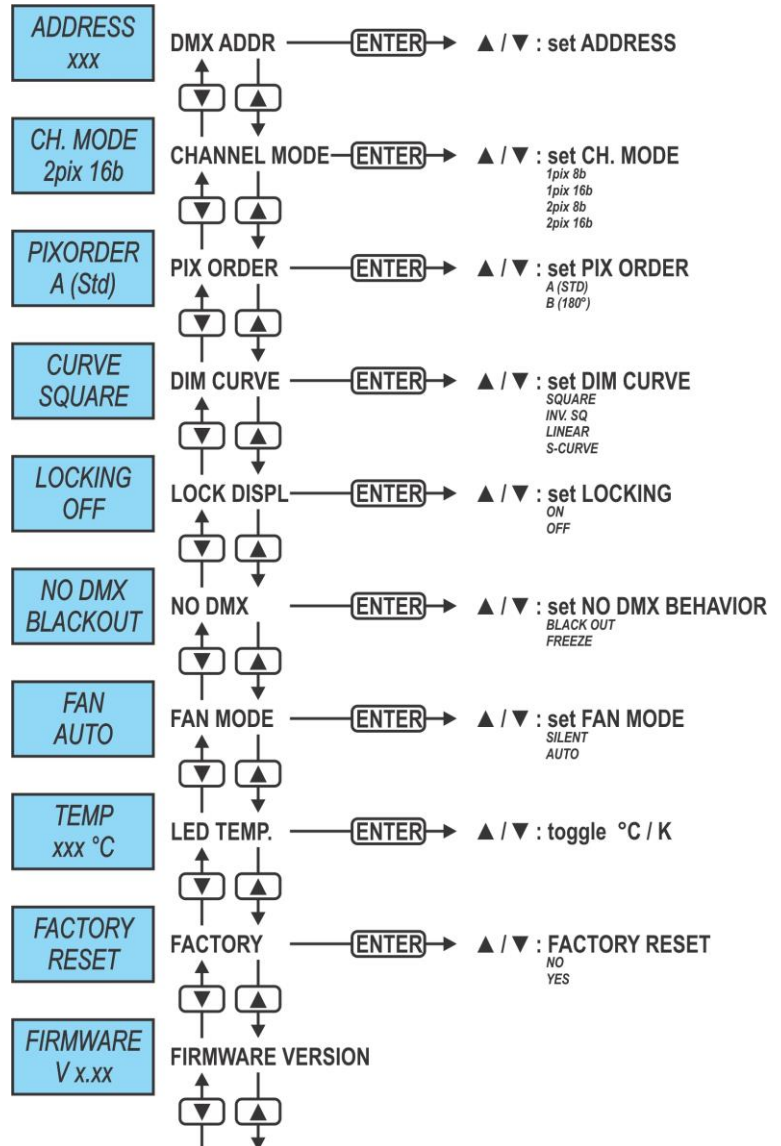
ADDRESS
xxx

DMX ADDR ENTER ▲ / ▼ : set ADDRESS

▼ ▲

CH. MODE
2pix 16b

CHANNEL MODE ENTER ▲ / ▼ : set CH. MODE
1pix 8b
1pix 16b
2pix 8b
2pix 16b

▼ ▲

PIXORDER
A (Std)

PIX ORDER ENTER ▲ / ▼ : set PIX ORDER
A (STD)
B (180°)

▼ ▲

CURVE
SQUARE

DIM CURVE ENTER ▲ / ▼ : set DIM CURVE
SQUARE
INV. SQ
LINEAR
S-CURVE

▼ ▲

LOCKING
OFF

LOCK DISPL ENTER ▲ / ▼ : set LOCKING
ON
OFF

▼ ▲

NO DMX
BLACKOUT

NO DMX ENTER ▲ / ▼ : set NO DMX BEHAVIOR
BLACK OUT
FREEZE

▼ ▲

FAN
AUTO

FAN MODE ENTER ▲ / ▼ : set FAN MODE
SILENT
AUTO

▼ ▲

TEMP
xxx °C

LED TEMP. ENTER ▲ / ▼ : toggle °C / K

▼ ▲

FACTORY
RESET

FACTORY ENTER ▲ / ▼ : FACTORY RESET
NO
YES

▼ ▲

FIRMWARE
V x.xx

FIRMWARE VERSION

▼ ▲